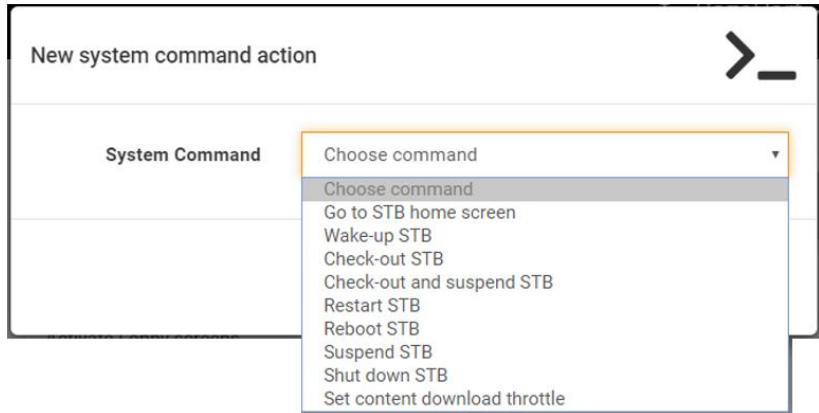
New system command action

>_

System Command

Choose command ▾

Choose command
Go to STB home screen
Wake-up STB
Check-out STB
Check-out and suspend STB
Restart STB
Reboot STB
Suspend STB
Shut down STB
Set content download throttle